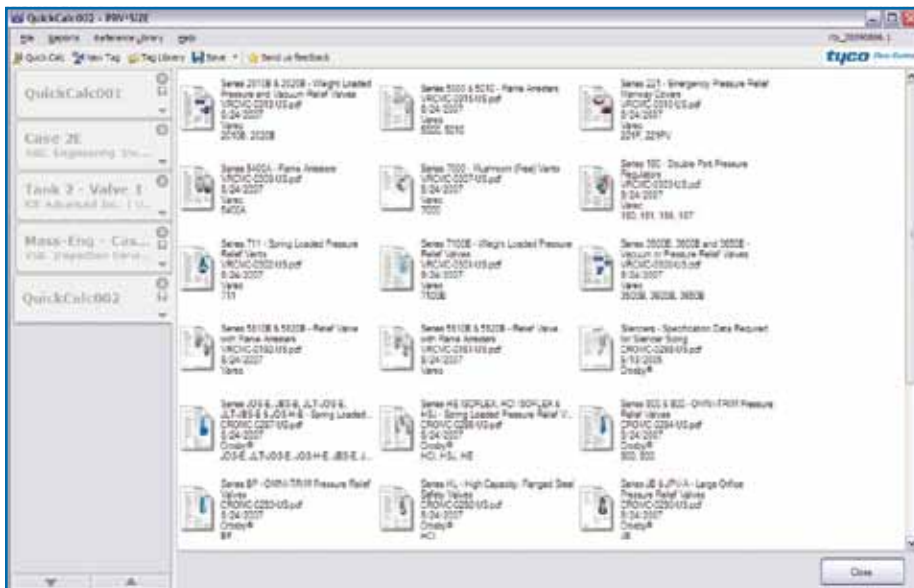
QuickCalc002 - PRV²SIZE

File Reports Reference Library Help

Quick Calc New Tag Tag Library Save Send us feedback

tyco

QuickCalc001

Case 2E
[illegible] Engineering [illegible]

Tank 2 - Valve 1
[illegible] Advanced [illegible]

Mass-Eng - Cas...
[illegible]

QuickCalc002

Series 2010B & 2020B - Weight Loaded Pressure and Vacuum Relief Valves
VRCVC-0203-US.pdf
8/24/2007
Varec
2010B, 2020B

Series 5000 & 5010 - Flame Arresters
VRCVC-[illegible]-US.pdf
8/24/2007
Varec
5000, 5010

Series 221 - Emergency Pressure Relief Manway Covers
VRCVC-0210-US.pdf
8/24/2007
Varec
221F, 221PV

Series 5400A - Flame Arresters
VRCVC-0209-US.pdf
8/24/2007
Varec
5400A

Series 7000 - Mushroom (Free) Vents
VRCVC-0207-US.pdf
8/24/2007
Varec
7000

Series 180 - Double Port Pressure Regulators
VRCVC-0213-US.pdf
8/24/2007
Varec
180, 181, 186, 187

Series 711 - Spring Loaded Pressure Relief Vents
VRCVC-0202-US.pdf
8/24/2007
Varec
711

Series 7100B - Weight Loaded Pressure Relief Valves
VRCVC-0206-US.pdf
8/24/2007
Varec
7100B

Series 3500B, 3600B and 3650B - Vacuum or Pressure Relief Valves
VRCVC-0205-US.pdf
8/24/2007
Varec
3500B, 3600B, 3650B

Series 5810B & 5820B - Relief Valve with Flame Arresters
VRCVC-0160-US.pdf
8/24/2007
Varec

Series 5810B & 5820B - Relief Valve with Flame Arresters
VRCVC-0161-US.pdf
8/24/2007
Varec

Silencers - Specification Data Request for Silencer Sizing
CROMC-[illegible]-US.pdf
5/15/2008
Crosby®

Series JOS-E, JBS-E, JLT-JOS-E, JLT-JBS-E & JOS-H-E - Spring Loaded...
CROMC-0297-US.pdf
8/24/2007
Crosby®
JOS-E, JLT-JOS-E, JOS-H-E, JBS-E, J...

Series HS ISOFLEX, HCI ISOFLEX & HSL - Spring Loaded Pressure Relief V...
CROMC-0296-US.pdf
8/24/2007
Crosby®
HCI, HSL, HS

Series 800 & 900 - OMNI-TRIM Pressure Relief Valves
CROMC-0294-US.pdf
8/24/2007
Crosby®
800, 900

Series BP - OMNI-TRIM Pressure Relief Valves
CROMC-0293-US.pdf
8/24/2007
Crosby®
BP

Series HL - High Capacity, Flanged Steel Safety Valves
CROMC-0292-US.pdf
8/24/2007
Crosby®
HCI

Series JB & JPV-A - Large Orifice Pressure Relief Valves
CROMC-0290-US.pdf
8/24/2007
Crosby®
JB

Close